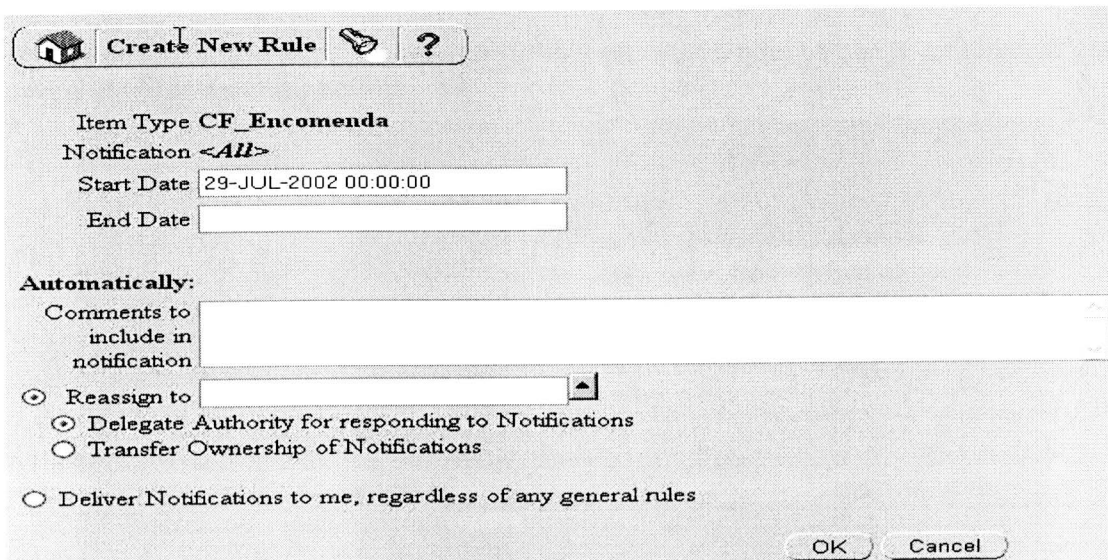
Create New Rule ?

Item Type CF_Encomenda
Notification <All>
Start Date 29-JUL-2002 00:00:00
End Date

Automatically:
Comments to include in notification

Reassign to
Delegate Authority for responding to Notifications
Transfer Ownership of Notifications

Deliver Notifications to me, regardless of any general rules

OK Cancel